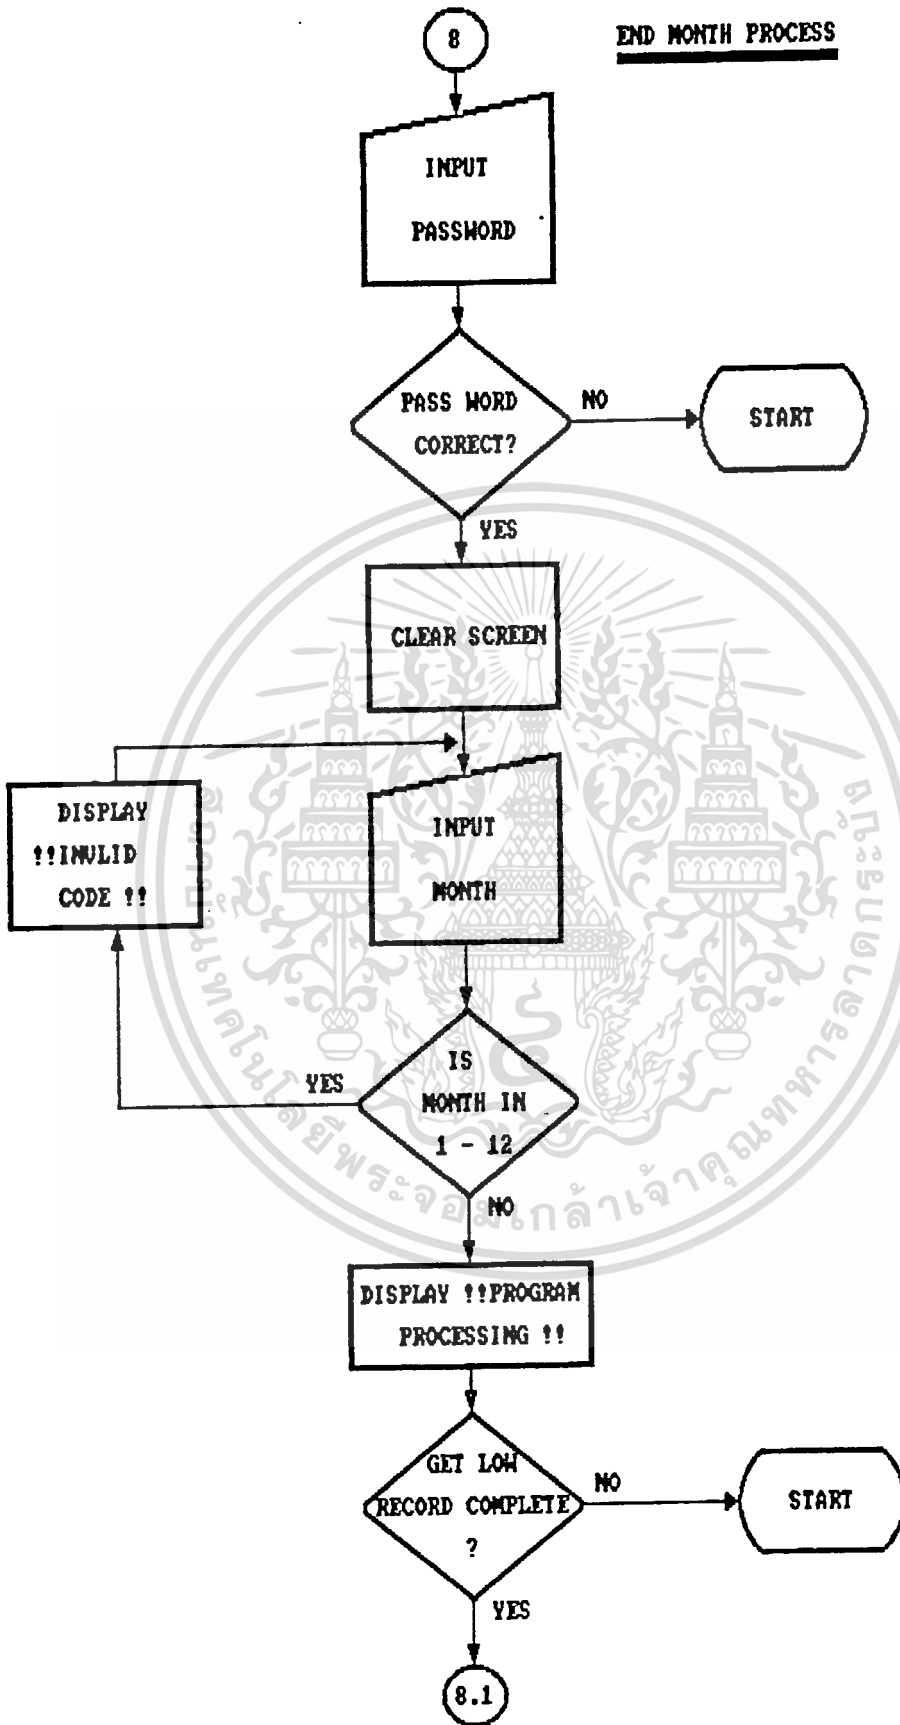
8

END MONTH PROCESS

INPUT PASSWORD

PASS WORD CORRECT?

NO

START

YES

CLEAR SCREEN

DISPLAY !!INVLID CODE !!

INPUT MONTH

YES

IS MONTH IN 1 - 12

NO

DISPLAY !!PROGRAM PROCESSING !!

GET LOW RECORD COMPLETE ?

NO

START

YES

8.1